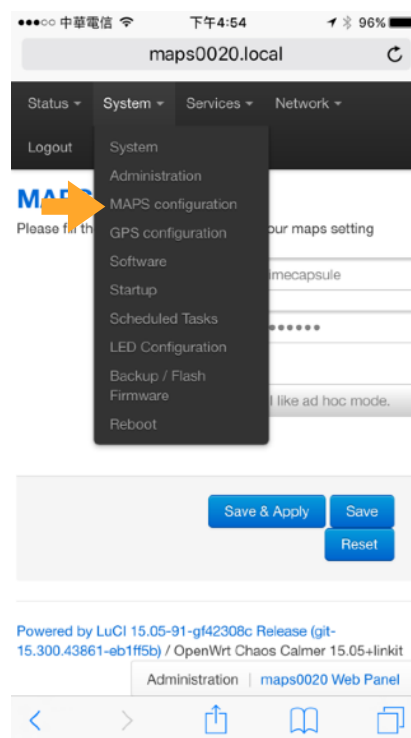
●●●○○ 中華電信 下午4:54 96%

maps0020.local

Status System Services Network

Logout

System
Administration
MAPS configuration
GPS configuration
Software
Startup
Scheduled Tasks
LED Configuration
Backup / Flash Firmware
Reboot

MAP

Please fill th

our maps setting

imecapsule

••••••

l like ad hoc mode.

Save & Apply Save

Reset

Powered by LuCI 15.05-91-gf42308c Release (git-15.300.43861-eb1ff5b) / OpenWrt Chaos Calmer 15.05+linkit

Administration | maps0020 Web Panel